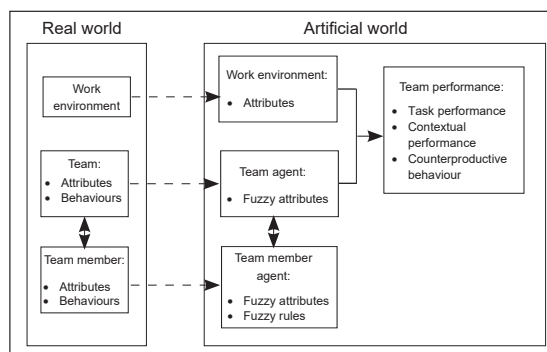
Real world

Work environment

Team:
- Attributes
- Behaviours

Team member:
- Attributes
- Behaviours

Artificial world

Work environment:
- Attributes

Team agent:
- Fuzzy attributes

Team member agent:
- Fuzzy attributes
- Fuzzy rules

Team performance:
- Task performance
- Contextual performance
- Counterproductive behaviour